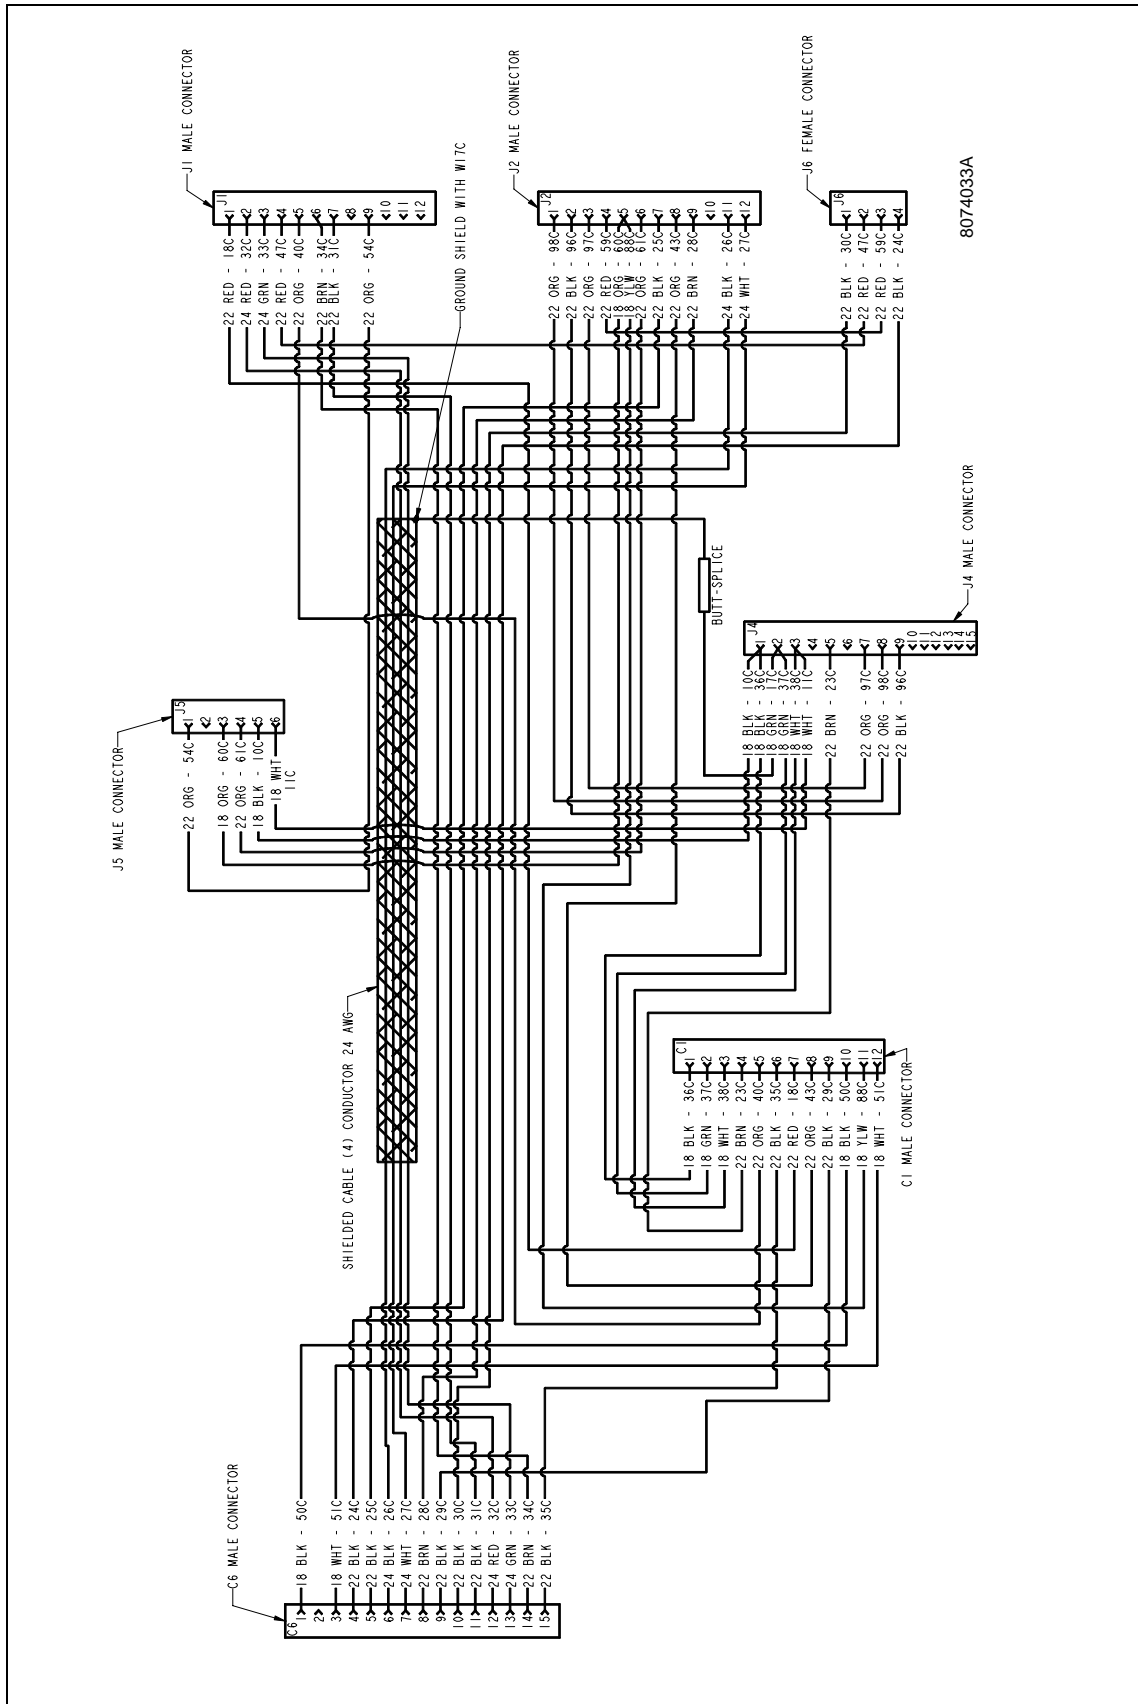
J1 MALE CONNECTOR

J1
1 - 18C - RED 22
2 - 32C - RED 24
3 - 33C - GRN 24
4 - 47C - RED 22
5 - 40C - ORG 22
6
7 - 34C - BRN 22
7 - 31C - BLK 22
8
9 - 54C - ORG 22
10
11
12

GROUND SHIELD WITH W17C

J2 MALE CONNECTOR

J2
1 - 98C - ORG 22
2 - 96C - BLK 22
3 - 97C - ORG 22
4 - 59C - RED 22
5 - 60C - ORG 18
5 - 88C - YLW 18
6 - 61C - ORG 22
7 - 25C - BLK 22
8 - 43C - ORG 22
9 - 28C - BRN 22
10
11 - 26C - BLK 24
12 - 27C - WHT 24

J6 FEMALE CONNECTOR

J6
1 - 30C - BLK 22
2 - 47C - RED 22
3 - 59C - RED 22
4 - 24C - BLK 22

8074033A

BUTT-SPLICE

J4 MALE CONNECTOR

J4
1 - 10C - BLK 18
2 - 36C - BLK 18
2 - 37C - GRN 18
3 - 38C - WHT 18
3 - 11C - WHT 18
4
5 - 23C - BRN 22
6
7 - 97C - ORG 22
8 - 98C - ORG 22
9 - 96C - BLK 22
10
11
12
13
14
15

J5 MALE CONNECTOR

J5
1 - 54C - ORG 22
2
3 - 60C - ORG 18
4 - 61C - ORG 22
5 - 10C - BLK 18
6 - WHT 18
11C

SHIELDED CABLE (4) CONDUCTOR 24 AWG

C1
1 - 36C - BLK 18
2 - 37C - GRN 18
3 - 38C - WHT 18
4 - 23C - BRN 22
5 - 40C - ORG 22
6 - 35C - BLK 22
7 - 18C - RED 22
8 - 43C - ORG 22
9 - 29C - BLK 22
10 - 50C - BLK 18
11 - 88C - YLW 18
12 - 51C - WHT 18

C1 MALE CONNECTOR

C6 MALE CONNECTOR

C6
1 - 18 BLK - 50C
2
3 - 18 WHT - 51C
4 - 22 BLK - 24C
5 - 22 BLK - 25C
6 - 24 BLK - 26C
7 - 24 WHT - 27C
8 - 22 BRN - 28C
9 - 22 BLK - 29C
10 - 22 BLK - 30C
11 - 22 BLK - 31C
12 - 24 RED - 32C
13 - 24 GRN - 33C
14 - 22 BRN - 34C
15 - 22 BLK - 35C